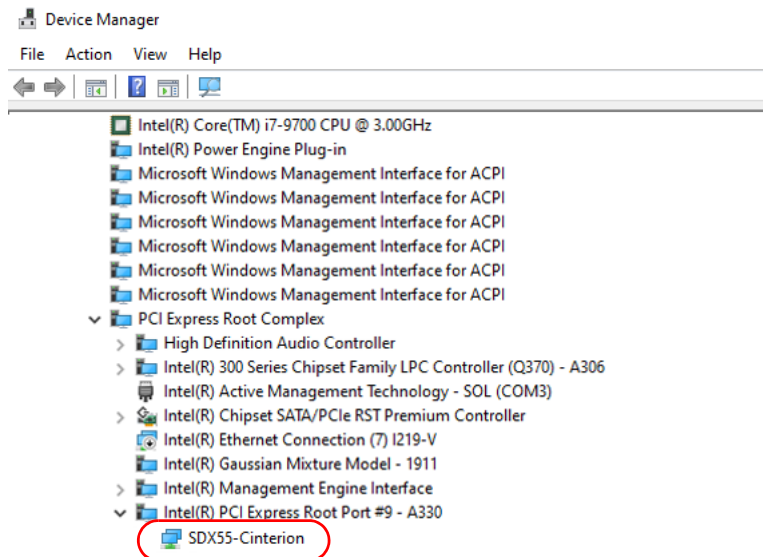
Device Manager

File Action View Help

Intel(R) Core(TM) i7-9700 CPU @ 3.00GHz
Intel(R) Power Engine Plug-in
Microsoft Windows Management Interface for ACPI
Microsoft Windows Management Interface for ACPI
Microsoft Windows Management Interface for ACPI
Microsoft Windows Management Interface for ACPI
Microsoft Windows Management Interface for ACPI
Microsoft Windows Management Interface for ACPI
PCI Express Root Complex
High Definition Audio Controller
Intel(R) 300 Series Chipset Family LPC Controller (Q370) - A306
Intel(R) Active Management Technology - SOL (COM3)
Intel(R) Chipset SATA/PCIe RST Premium Controller
Intel(R) Ethernet Connection (7) I219-V
Intel(R) Gaussian Mixture Model - 1911
Intel(R) Management Engine Interface
Intel(R) PCI Express Root Port #9 - A330
SDX55-Cinterion